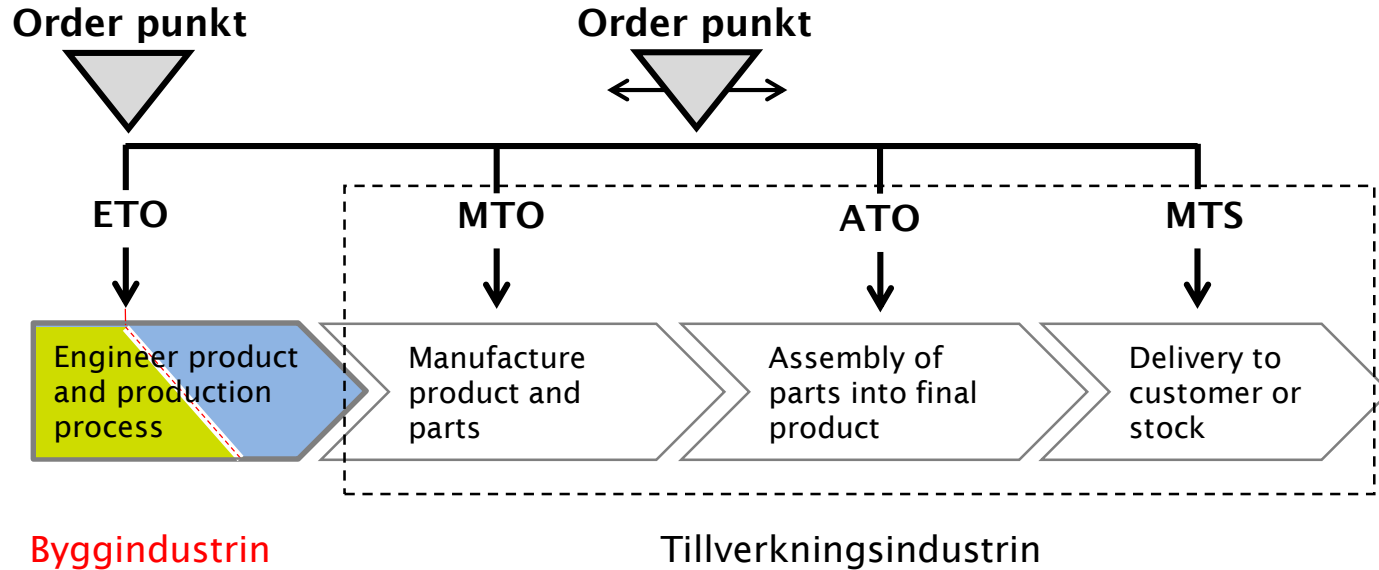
Order punkt

Order punkt

ETO

MTO

ATO

MTS

Engineer product and production process

Manufacture product and parts

Assembly of parts into final product

Delivery to customer or stock

Byggindustrin

Tillverkningsindustrin